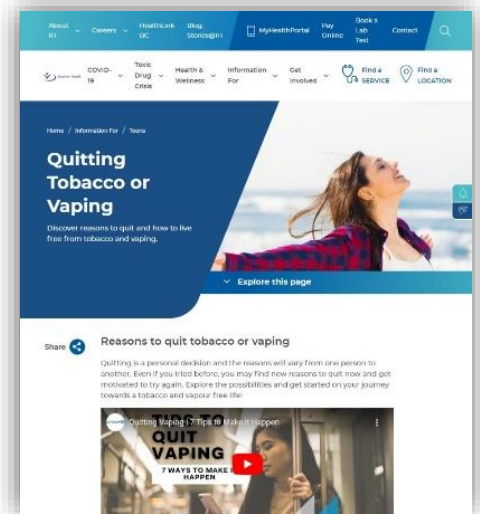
About IH Careers HealthLink BC Blog, Stories@IH MyHealthPortal Pay Online Book a Lab Test Contact

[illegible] COVID-19 Toxic Drug Crisis Health & Wellness Information For Get Involved Find a SERVICE Find a LOCATION

Home / Information For / Teens

Quitting Tobacco or Vaping

Discover reasons to quit and how to live free from tobacco and vaping.

Explore this page

Share

Reasons to quit tobacco or vaping

Quitting is a personal decision and the reasons will vary from one person to another. Even if you tried before, you may find new reasons to quit now and get motivated to try again. Explore the possibilities and get started on your journey towards a tobacco and vapour free life:

Quitting Vaping | 7 Tips to Make it Happen

TIPS TO QUIT VAPING

7 WAYS TO MAKE IT HAPPEN